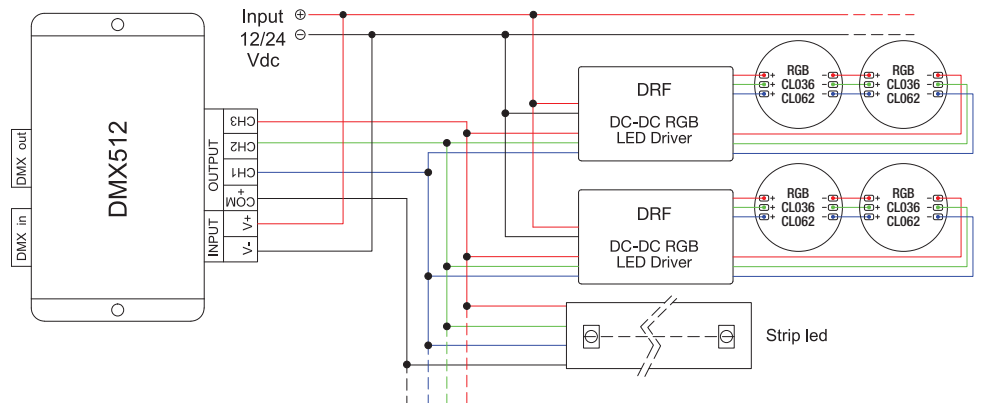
Input ⊕
12/24 ⊖
Vdc

DMX out
DMX in
DMX512

OUTPUT
CH3
CH2
CH1
COM +
INPUT
V+
V-

DRF
DC-DC RGB
LED Driver

RGB
CL036
CL062

RGB
CL036
CL062

DRF
DC-DC RGB
LED Driver

RGB
CL036
CL062

RGB
CL036
CL062

Strip led